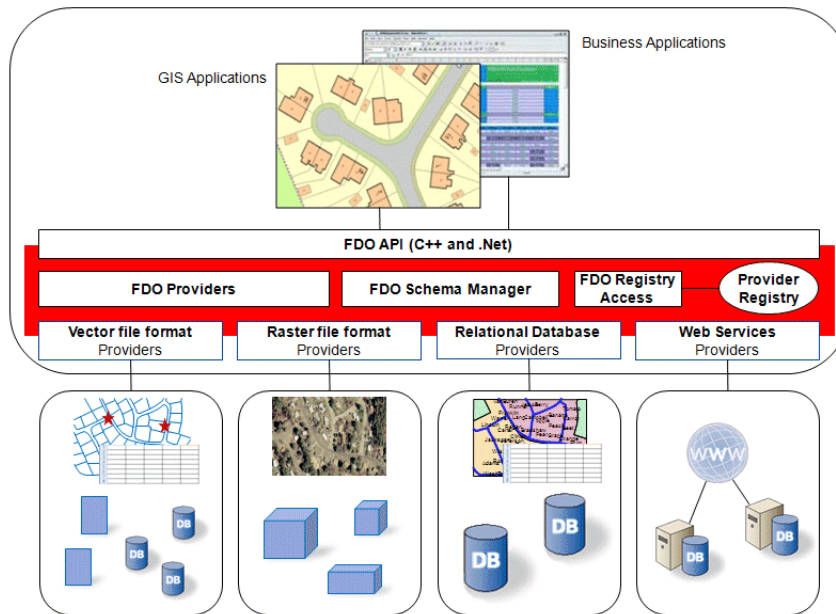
Business Applications

GIS Applications

FDO API (C++ and .Net)

FDO Providers

FDO Schema Manager

FDO Registry Access

Provider Registry

Vector file format Providers

Raster file format Providers

Relational Database Providers

Web Services Providers

DB

DB

DB

DB

DB

WWW

DB

DB